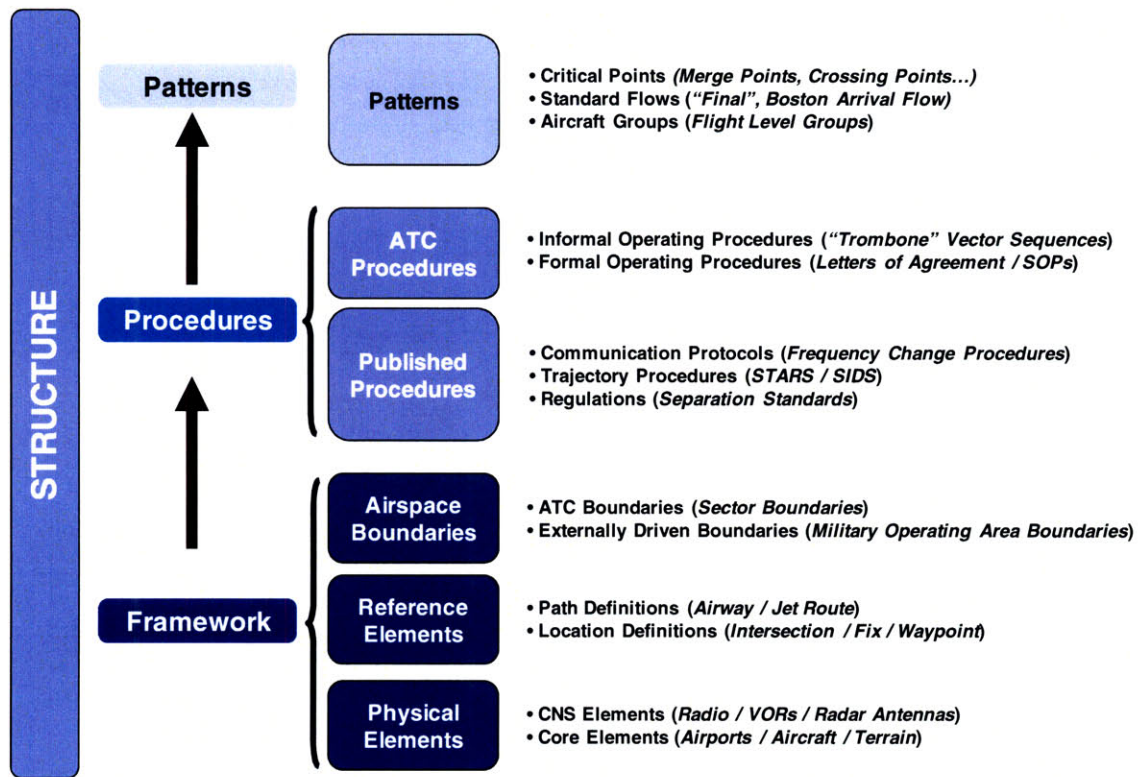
STRUCTURE

Patterns

Procedures

Framework

Patterns

• Critical Points (Merge Points, Crossing Points...)
• Standard Flows ("Final", Boston Arrival Flow)
• Aircraft Groups (Flight Level Groups)

ATC Procedures

• Informal Operating Procedures ("Trombone" Vector Sequences)
• Formal Operating Procedures (Letters of Agreement / SOPs)

Published Procedures

• Communication Protocols (Frequency Change Procedures)
• Trajectory Procedures (STARS / SIDS)
• Regulations (Separation Standards)

Airspace Boundaries

• ATC Boundaries (Sector Boundaries)
• Externally Driven Boundaries (Military Operating Area Boundaries)

Reference Elements

• Path Definitions (Airway / Jet Route)
• Location Definitions (Intersection / Fix / Waypoint)

Physical Elements

• CNS Elements (Radio / VORs / Radar Antennas)
• Core Elements (Airports / Aircraft / Terrain)